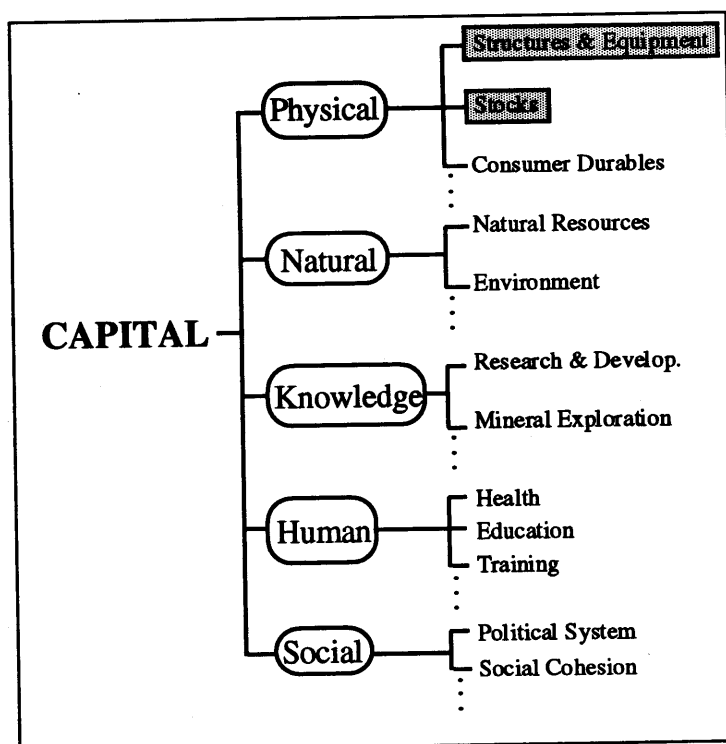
CAPITAL

Physical
Structures & Equipment
Stocks
Consumer Durables

Natural
Natural Resources
Environment

Knowledge
Research & Develop.
Mineral Exploration

Human
Health
Education
Training

Social
Political System
Social Cohesion